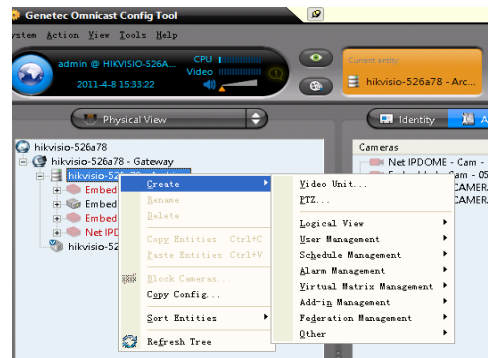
Genetec Omnicast Config Tool

ystem Action View Tools Help

admin @ HIKVISIO-526A...
2011-4-8 15:33:22

CPU
Video

Current entity:
hikvisio-526a78 - Arc...

Physical View

Identity
A

hikvisio-526a78
hikvisio-526a78 - Gateway
hikvisio-52
Embed
Embed
Embed
Net IPD
hikvisio-52

Create
Rename
Delete
Copy Entities Ctrl+C
Paste Entities Ctrl+V
Block Cameras...
Copy Config...
Sort Entities
Refresh Tree

Video Unit...
PTZ...
Logical View
User Management
Schedule Management
Alarm Management
Virtual Matrix Management
Add-in Management
Federation Management
Other

Cameras
Net IPDOME - Cam -
Cam - 05
CAMERA
CAMERA